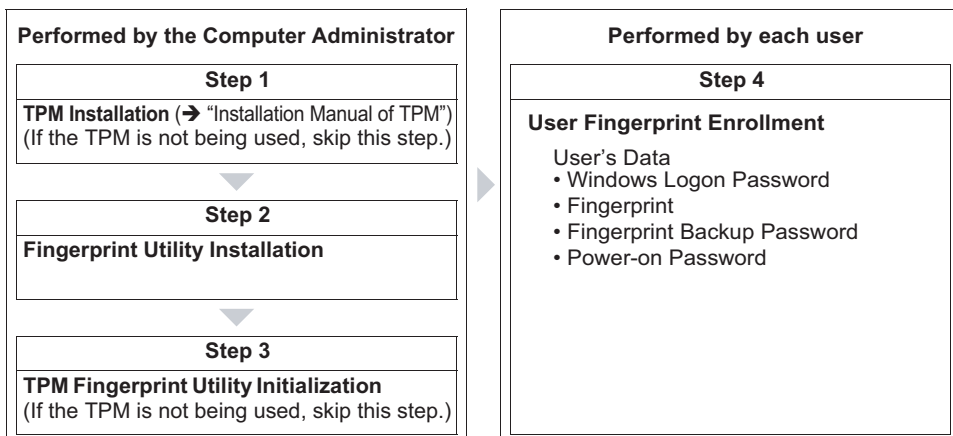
Performed by the Computer Administrator

Step 1

TPM Installation (➔ "Installation Manual of TPM")
(If the TPM is not being used, skip this step.)

Step 2

Fingerprint Utility Installation

Step 3

TPM Fingerprint Utility Initialization
(If the TPM is not being used, skip this step.)

Performed by each user

Step 4

User Fingerprint Enrollment

User's Data
• Windows Logon Password
• Fingerprint
• Fingerprint Backup Password
• Power-on Password